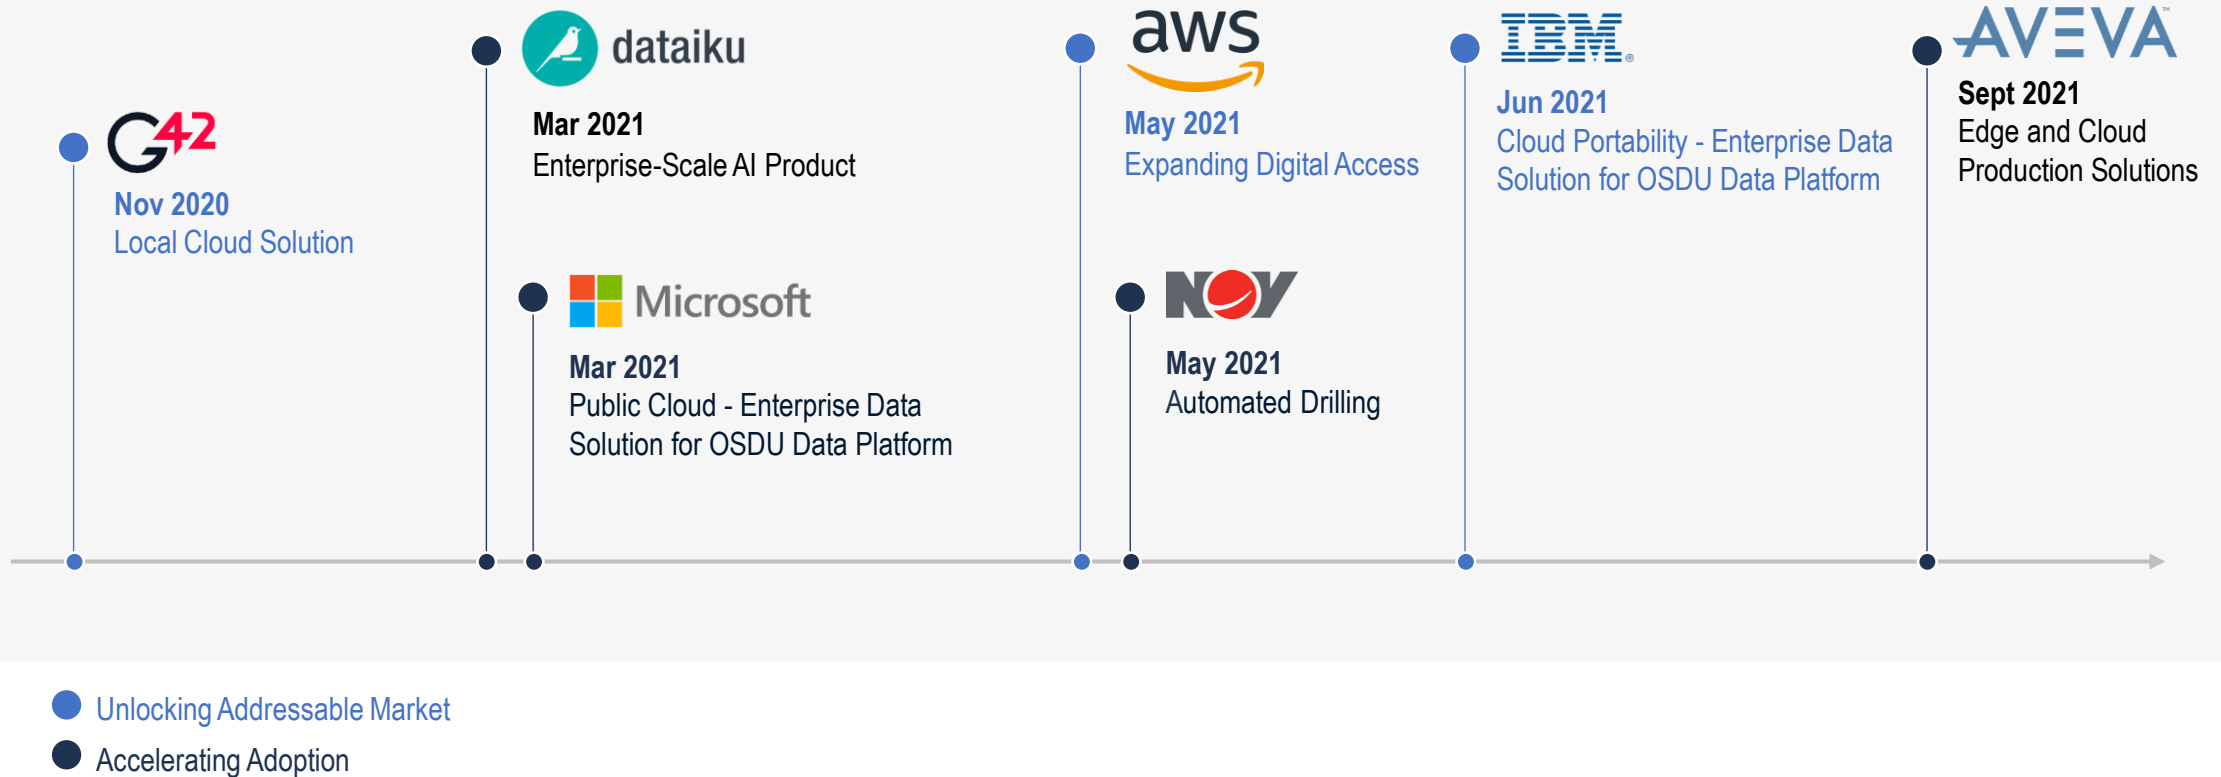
G42
Nov 2020
Local Cloud Solution

dataiku
Mar 2021
Enterprise-Scale AI Product

Microsoft
Mar 2021
Public Cloud - Enterprise Data Solution for OSDU Data Platform

aws
May 2021
Expanding Digital Access

NOV
May 2021
Automated Drilling

IBM
Jun 2021
Cloud Portability - Enterprise Data Solution for OSDU Data Platform

AVEVA
Sept 2021
Edge and Cloud Production Solutions

Unlocking Addressable Market
Accelerating Adoption